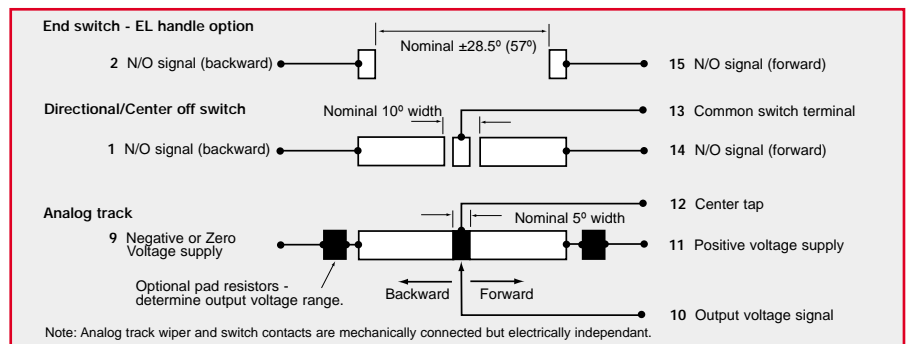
End switch - EL handle option

Nominal ±28.5º (57º)

2 N/O signal (backward)

15 N/O signal (forward)

Directional/Center off switch

Nominal 10º width

13 Common switch terminal

1 N/O signal (backward)

14 N/O signal (forward)

Analog track

12 Center tap

Nominal 5º width

9 Negative or Zero Voltage supply

11 Positive voltage supply

Optional pad resistors - determine output voltage range.

Backward

Forward

10 Output voltage signal

Note: Analog track wiper and switch contacts are mechanically connected but electrically independant.